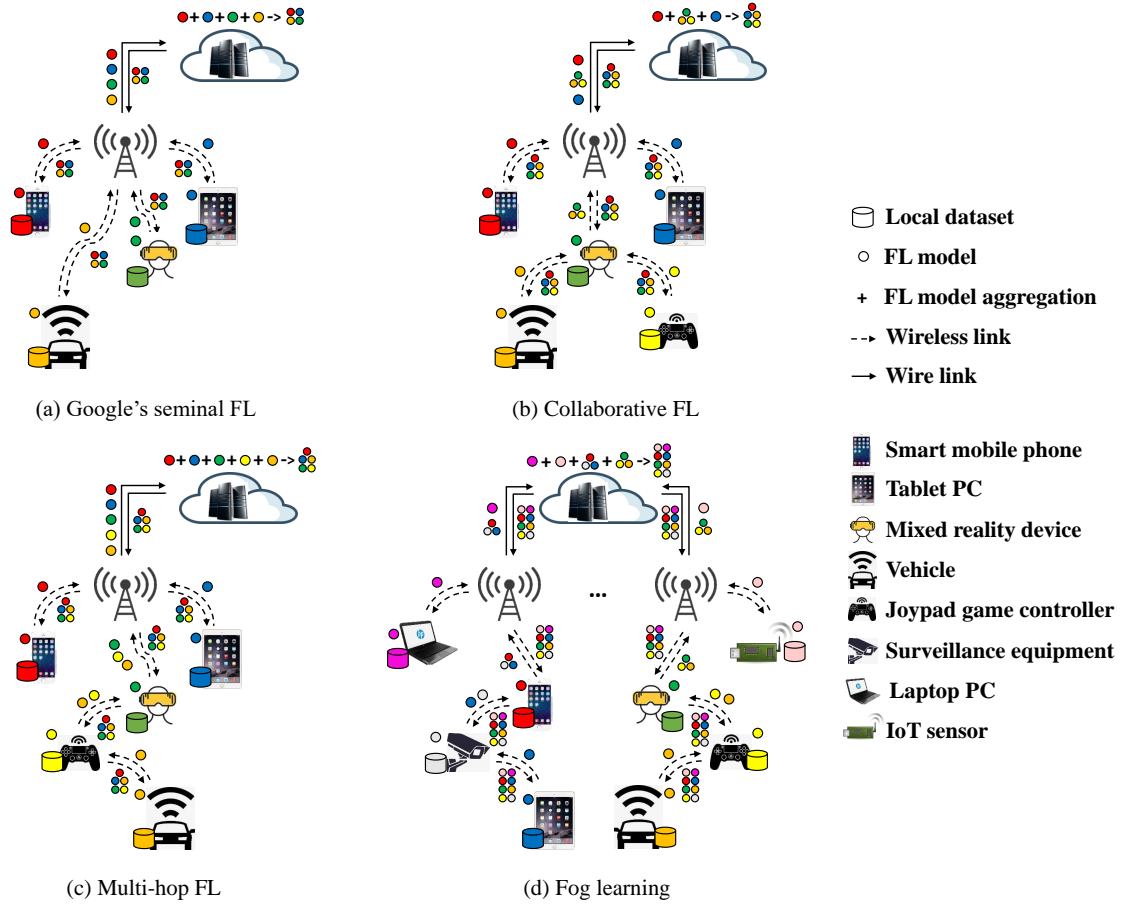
(a) Google's seminal FL

(b) Collaborative FL

Local dataset
FL model
+ FL model aggregation
Wireless link
Wire link

(c) Multi-hop FL

...

(d) Fog learning

Smart mobile phone
Tablet PC
Mixed reality device
Vehicle
Joypad game controller
Surveillance equipment
Laptop PC
IoT sensor